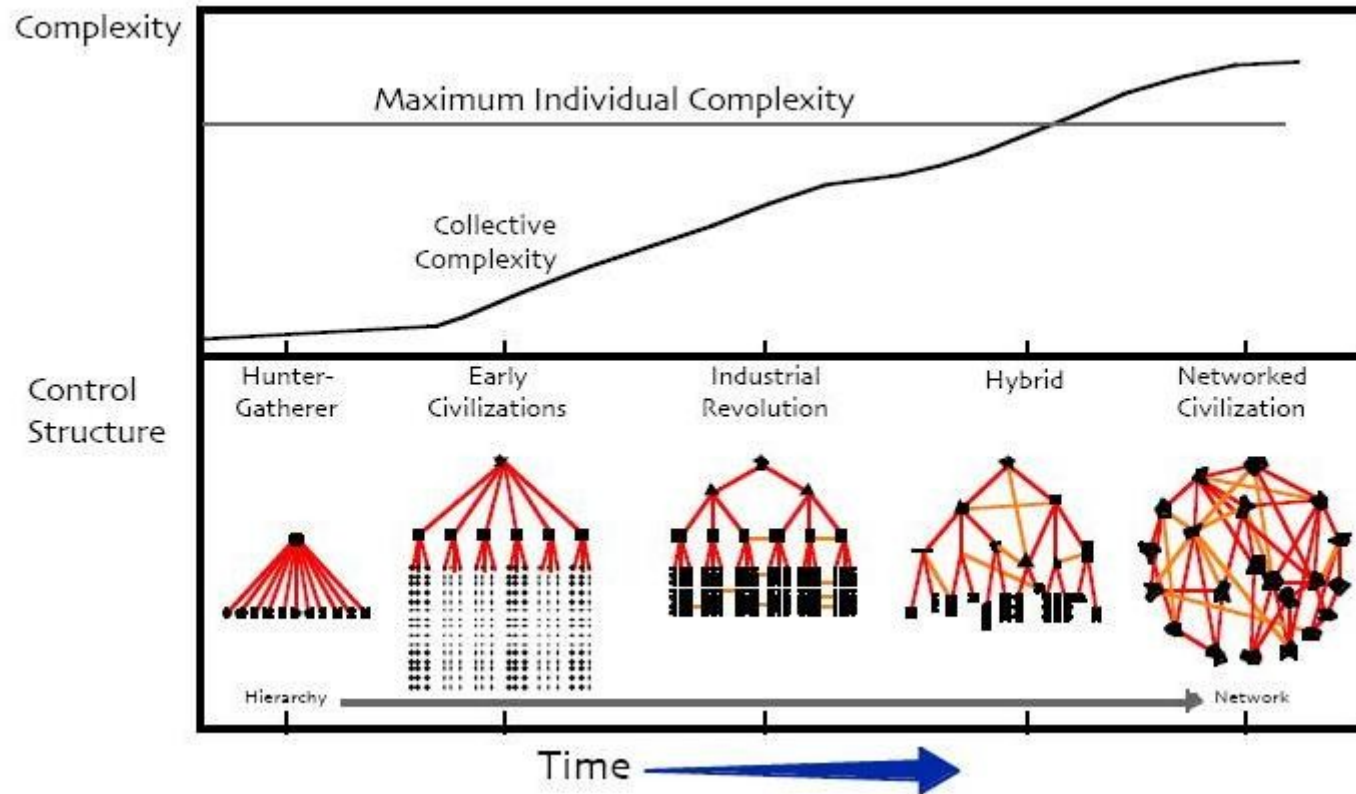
Complexity

Maximum Individual Complexity

Collective Complexity

Control Structure

Hunter-Gatherer

Early Civilizations

Industrial Revolution

Hybrid

Networked Civilization

Hierarchy

Network

Time